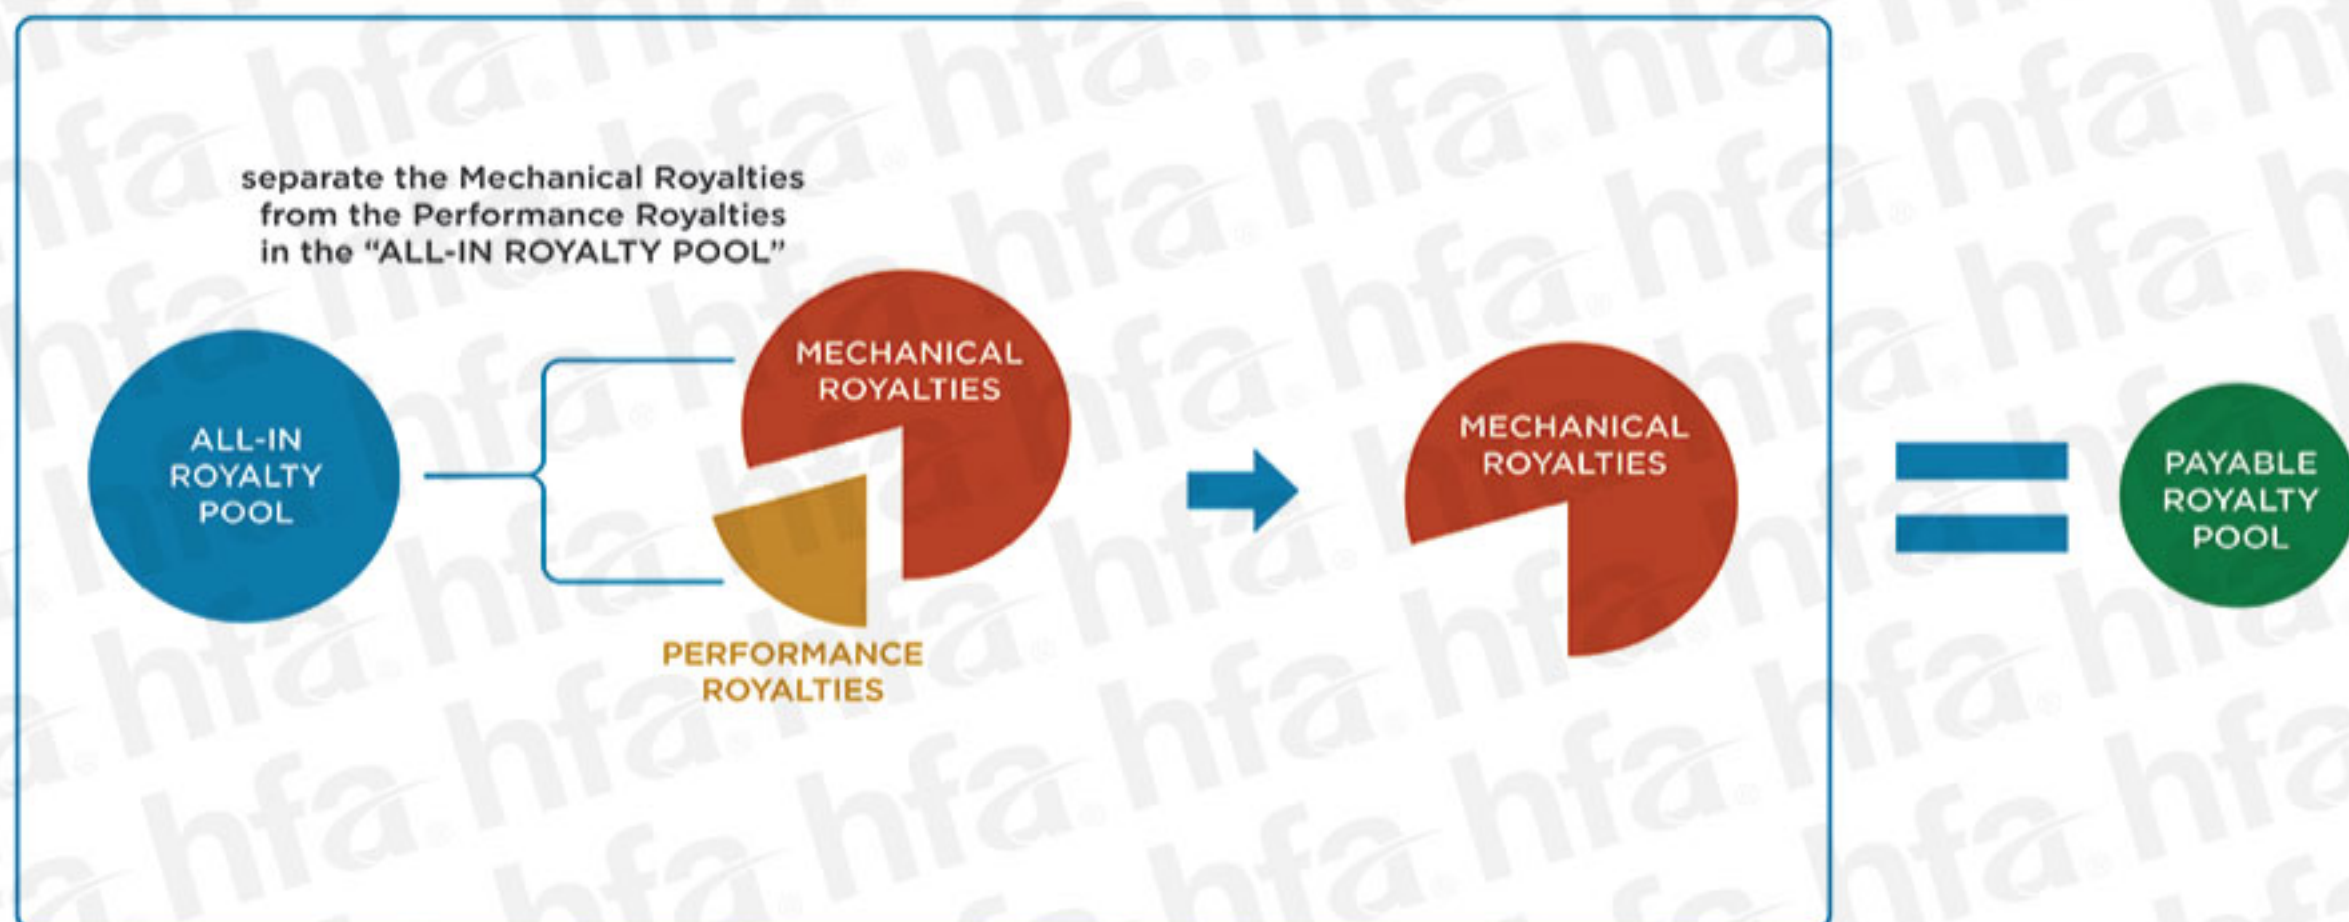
separate the Mechanical Royalties from the Performance Royalties in the "ALL-IN ROYALTY POOL"

ALL-IN ROYALTY POOL

MECHANICAL ROYALTIES

PERFORMANCE ROYALTIES

MECHANICAL ROYALTIES

PAYABLE ROYALTY POOL

hfa hfa hfa hfa hfa hfa hfa hfa hfa hfa hfa hfa